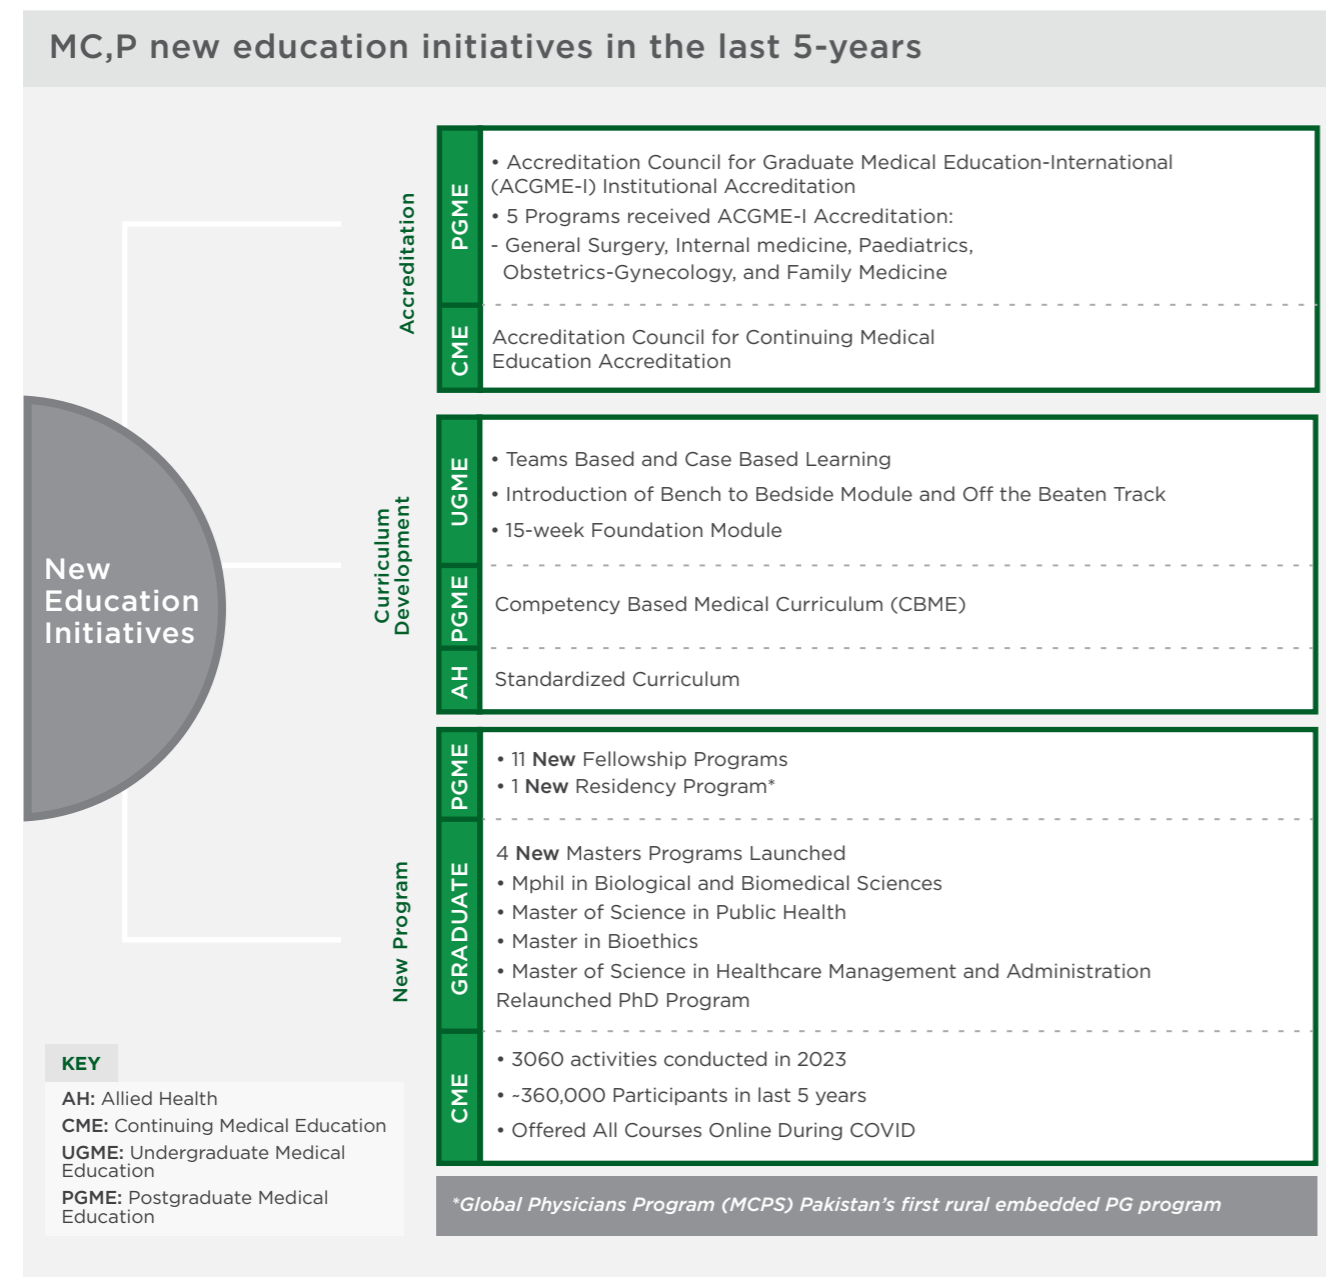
MC,P new education initiatives in the last 5-years

New Education Initiatives

Accreditation

PGME

• Accreditation Council for Graduate Medical Education-International (ACGME-I) Institutional Accreditation
• 5 Programs received ACGME-I Accreditation:
- General Surgery, Internal medicine, Paediatrics, Obstetrics-Gynecology, and Family Medicine

CME

Accreditation Council for Continuing Medical Education Accreditation

Curriculum Development

UGME

• Teams Based and Case Based Learning
• Introduction of Bench to Bedside Module and Off the Beaten Track
• 15-week Foundation Module

PGME

Competency Based Medical Curriculum (CBME)

AH

Standardized Curriculum

New Program

PGME

• 11 **New** Fellowship Programs
• 1 **New** Residency Program*

GRADUATE

4 **New** Masters Programs Launched
• Mphil in Biological and Biomedical Sciences
• Master of Science in Public Health
• Master in Bioethics
• Master of Science in Healthcare Management and Administration
Relaunched PhD Program

CME

• 3060 activities conducted in 2023
• ~360,000 Participants in last 5 years
• Offered All Courses Online During COVID

KEY
AH: Allied Health
CME: Continuing Medical Education
UGME: Undergraduate Medical Education
PGME: Postgraduate Medical Education

*Global Physicians Program (MCPS) Pakistan's first rural embedded PG program